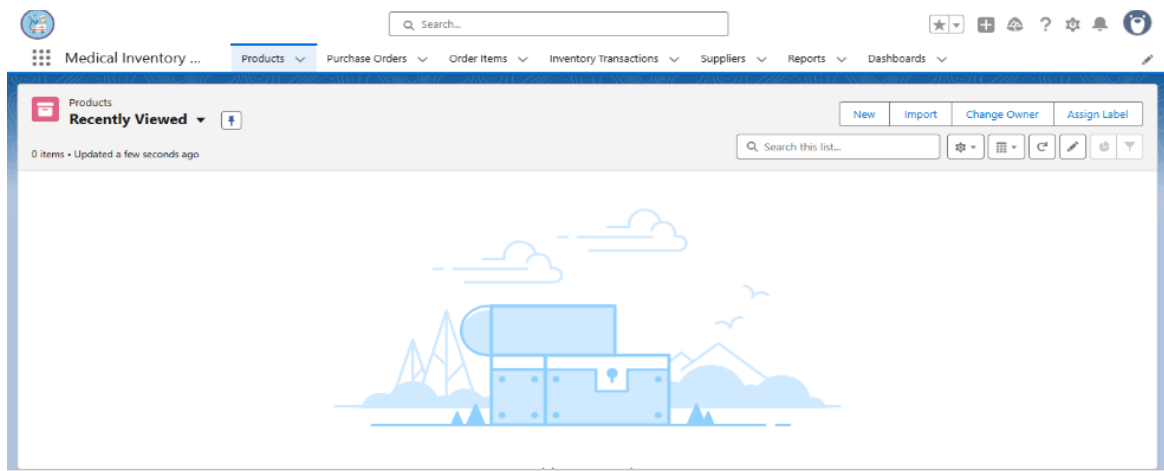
Search...

Medical Inventory ...

Products

Purchase Orders

Order Items

Inventory Transactions

Suppliers

Reports

Dashboards

Products

Recently Viewed

New

Import

Change Owner

Assign Label

Search this list...

0 items • Updated a few seconds ago